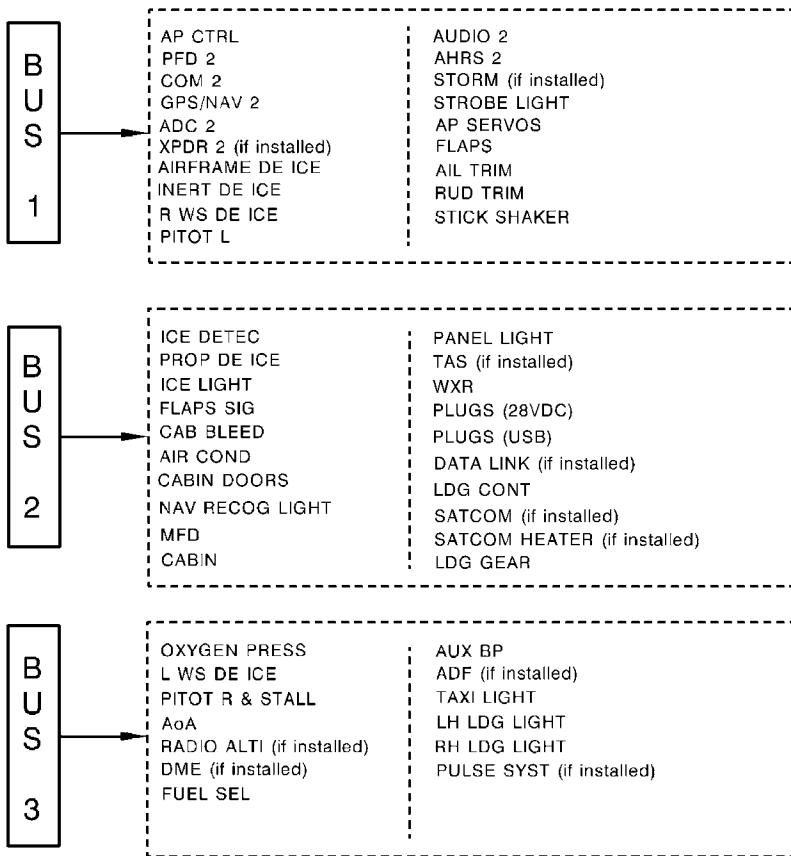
BUS 1

AP CTRL
PFD 2
COM 2
GPS/NAV 2
ADC 2
XPDR 2 (if installed)
AIRFRAME DE ICE
INERT DE ICE
R WS DE ICE
PITOT L

AUDIO 2
AHRS 2
STORM (if installed)
STROBE LIGHT
AP SERVOS
FLAPS
AIL TRIM
RUD TRIM
STICK SHAKER

BUS 2

ICE DETEC
PROP DE ICE
ICE LIGHT
FLAPS SIG
CAB BLEED
AIR COND
CABIN DOORS
NAV RECOG LIGHT
MFD
CABIN

PANEL LIGHT
TAS (if installed)
WXR
PLUGS (28VDC)
PLUGS (USB)
DATA LINK (if installed)
LDG CONT
SATCOM (if installed)
SATCOM HEATER (if installed)
LDG GEAR

BUS 3

OXYGEN PRESS
L WS DE ICE
PITOT R & STALL
AoA
RADIO ALTI (if installed)
DME (if installed)
FUEL SEL

AUX BP
ADF (if installed)
TAXI LIGHT
LH LDG LIGHT
RH LDG LIGHT
PULSE SYST (if installed)